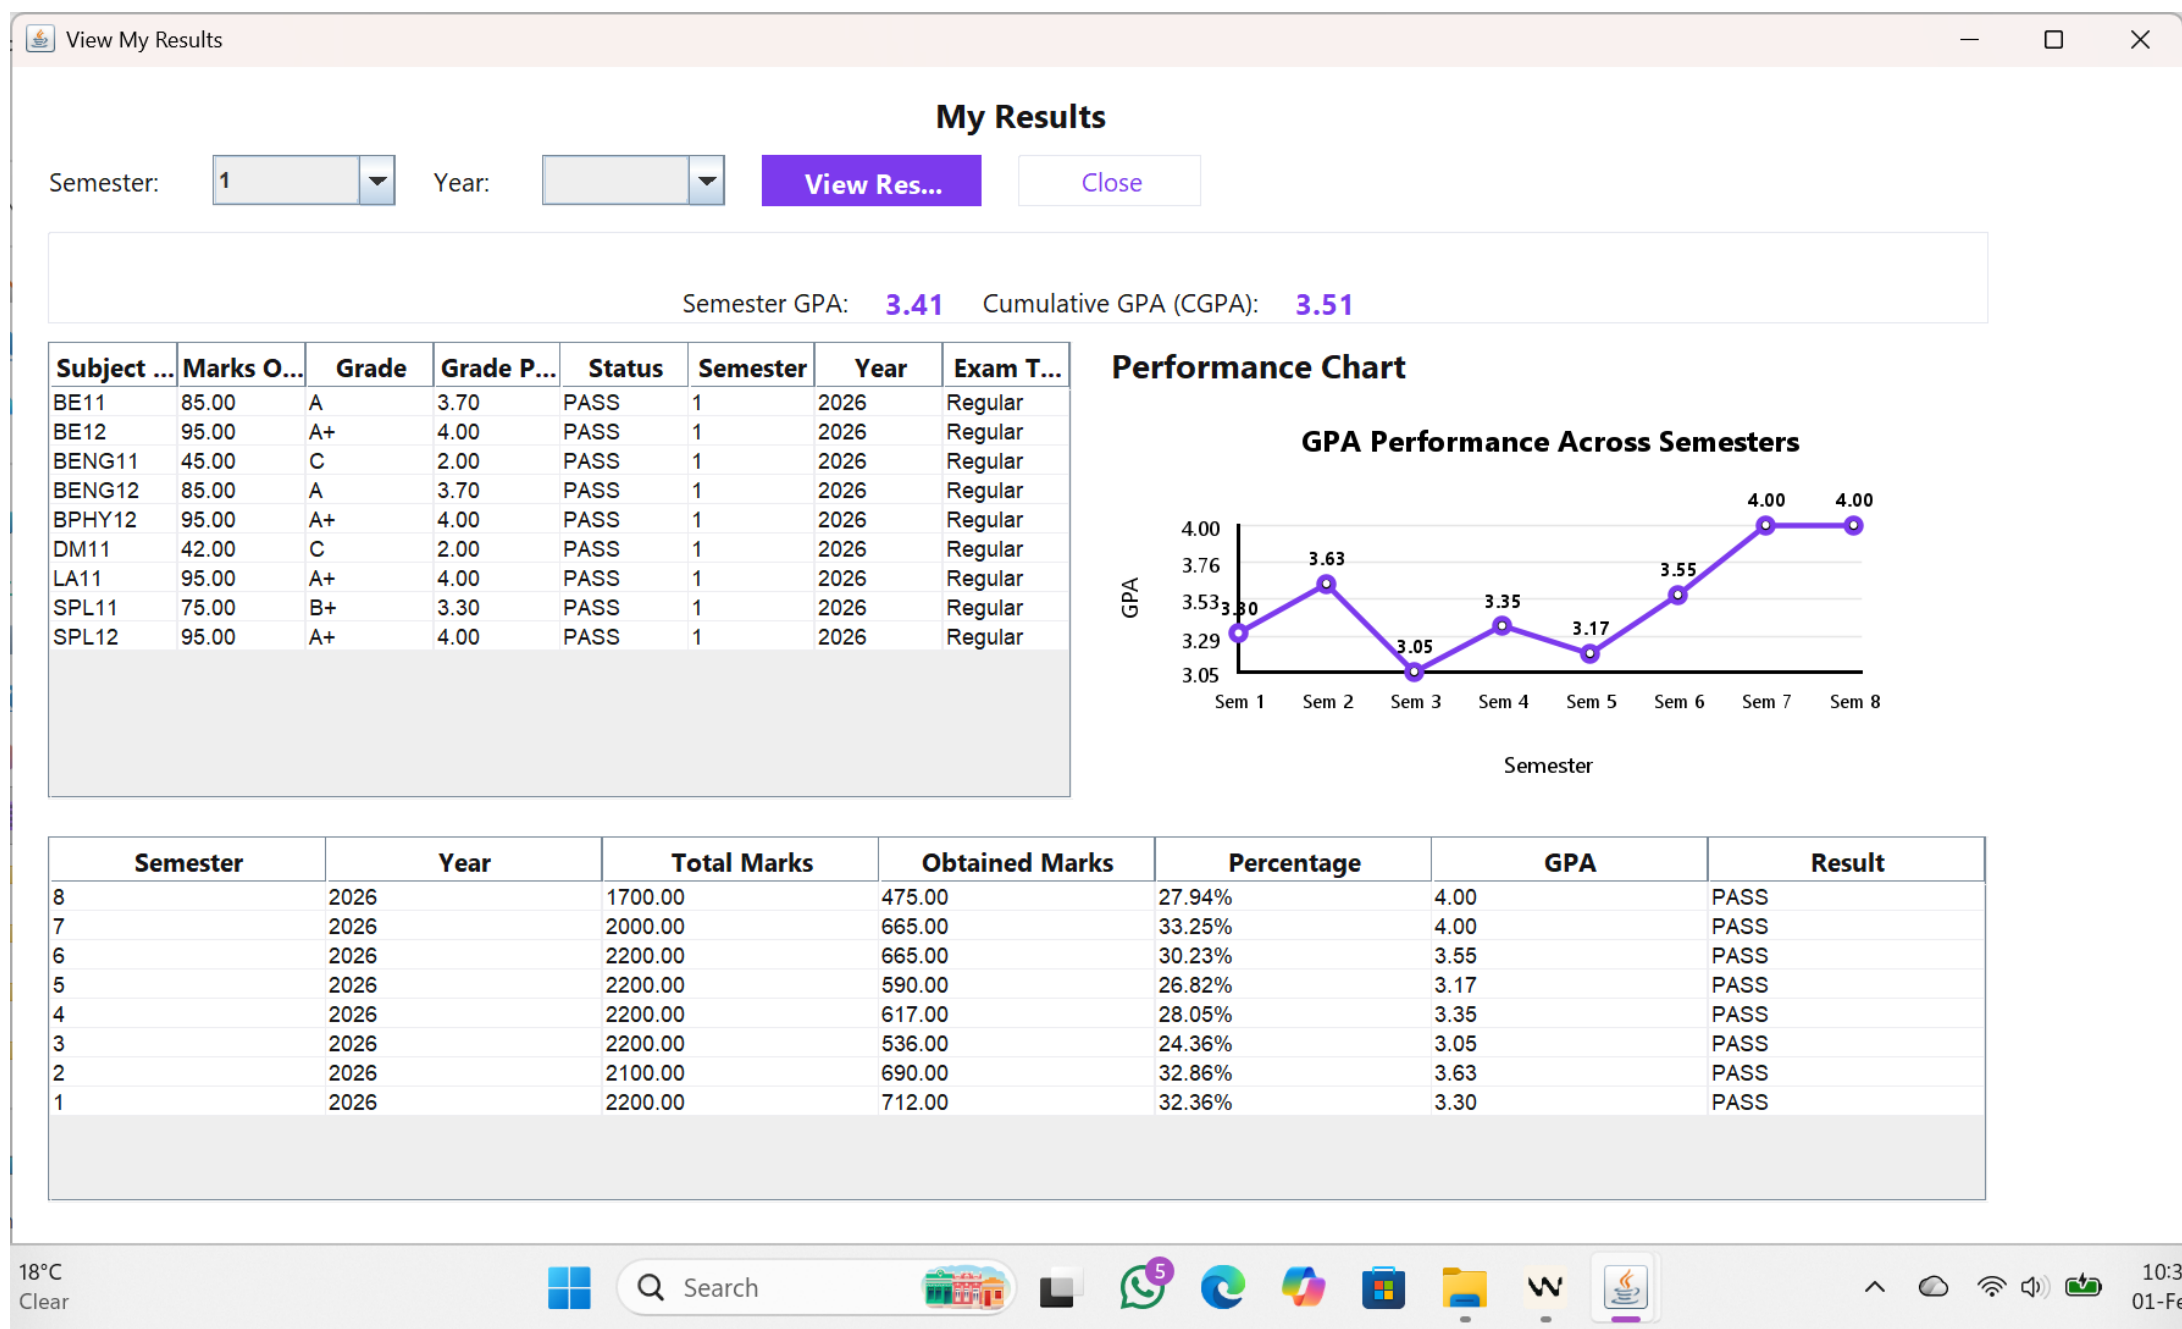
View My Results

My Results

Semester: 1 Year: View Res... Close

Semester GPA: 3.41 Cumulative GPA (CGPA): 3.51

| Subject ... | Marks O... | Grade | Grade P... | Status | Semester | Year | Exam T... |
|---|---|---|---|---|---|---|---|
| BE11 | 85.00 | A | 3.70 | PASS | 1 | 2026 | Regular |
| BE12 | 95.00 | A+ | 4.00 | PASS | 1 | 2026 | Regular |
| BENG11 | 45.00 | C | 2.00 | PASS | 1 | 2026 | Regular |
| BENG12 | 85.00 | A | 3.70 | PASS | 1 | 2026 | Regular |
| BPHY12 | 95.00 | A+ | 4.00 | PASS | 1 | 2026 | Regular |
| DM11 | 42.00 | C | 2.00 | PASS | 1 | 2026 | Regular |
| LA11 | 95.00 | A+ | 4.00 | PASS | 1 | 2026 | Regular |
| SPL11 | 75.00 | B+ | 3.30 | PASS | 1 | 2026 | Regular |
| SPL12 | 95.00 | A+ | 4.00 | PASS | 1 | 2026 | Regular |

Performance Chart

GPA Performance Across Semesters

GPA
4.00
3.76
3.53
3.29
3.05
3.30 3.63 3.05 3.35 3.17 3.55 4.00 4.00
Sem 1 Sem 2 Sem 3 Sem 4 Sem 5 Sem 6 Sem 7 Sem 8
Semester

| Semester | Year | Total Marks | Obtained Marks | Percentage | GPA | Result |
|---|---|---|---|---|---|---|
| 8 | 2026 | 1700.00 | 475.00 | 27.94% | 4.00 | PASS |
| 7 | 2026 | 2000.00 | 665.00 | 33.25% | 4.00 | PASS |
| 6 | 2026 | 2200.00 | 665.00 | 30.23% | 3.55 | PASS |
| 5 | 2026 | 2200.00 | 590.00 | 26.82% | 3.17 | PASS |
| 4 | 2026 | 2200.00 | 617.00 | 28.05% | 3.35 | PASS |
| 3 | 2026 | 2200.00 | 536.00 | 24.36% | 3.05 | PASS |
| 2 | 2026 | 2100.00 | 690.00 | 32.86% | 3.63 | PASS |
| 1 | 2026 | 2200.00 | 712.00 | 32.36% | 3.30 | PASS |

18°C
Clear
Search
5
10:3
01-Fe